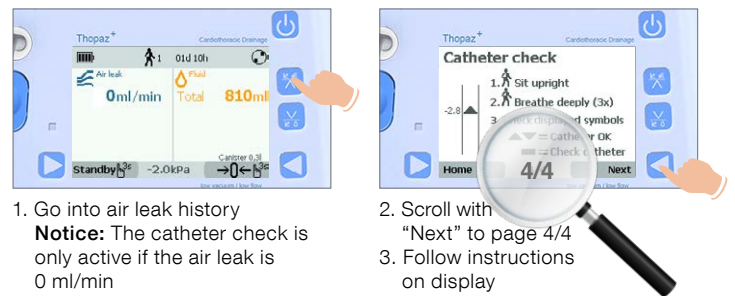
Thopaz$^+$ Cardiothoracic Drainage

1 01d 10h

Air leak 0ml/min

Fluid Total 810ml

Standby 3s -2.0kPa Canister 0,3l →0←3s

low vacuum / low flow

1. Go into air leak history
**Notice:** The catheter check is only active if the air leak is 0 ml/min

Thopaz$^+$ Cardiothoracic Drainage

Catheter check

1. Sit upright
2. Breathe deeply (3x)
3. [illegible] displayed symbols
= Cathe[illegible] OK
= Check catheter

-2.8

Home 4/4 Next

low vacuum / low flow

2. Scroll with "Next" to page 4/4
3. Follow instructions on display